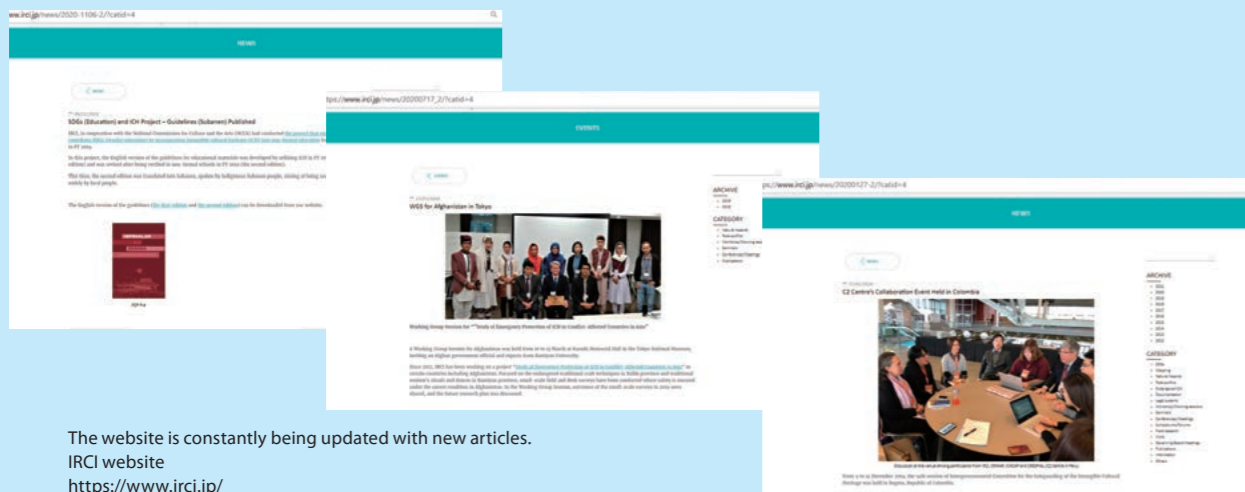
www.irci.jp/news/2020-1106-2/?catid=4

NEWS

SDGs (Education) and ICH Project – Guidelines (Subanen) Published

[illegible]

tps://www.irci.jp/news/20200717_2/?catid=4

EVENTS

WGS for Afghanistan in Tokyo

Working Group Session for "Study of Emergency Protection of ICH in Conflict-Affected Countries in Asia"

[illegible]

ARCHIVE

CATEGORY

tps://www.irci.jp/news/20200127-2/?catid=4

NEWS

C2 Centre's Collaboration Event Held in Colombia

ARCHIVE

CATEGORY

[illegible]

The website is constantly being updated with new articles.
IRCI website
https://www.irci.jp/